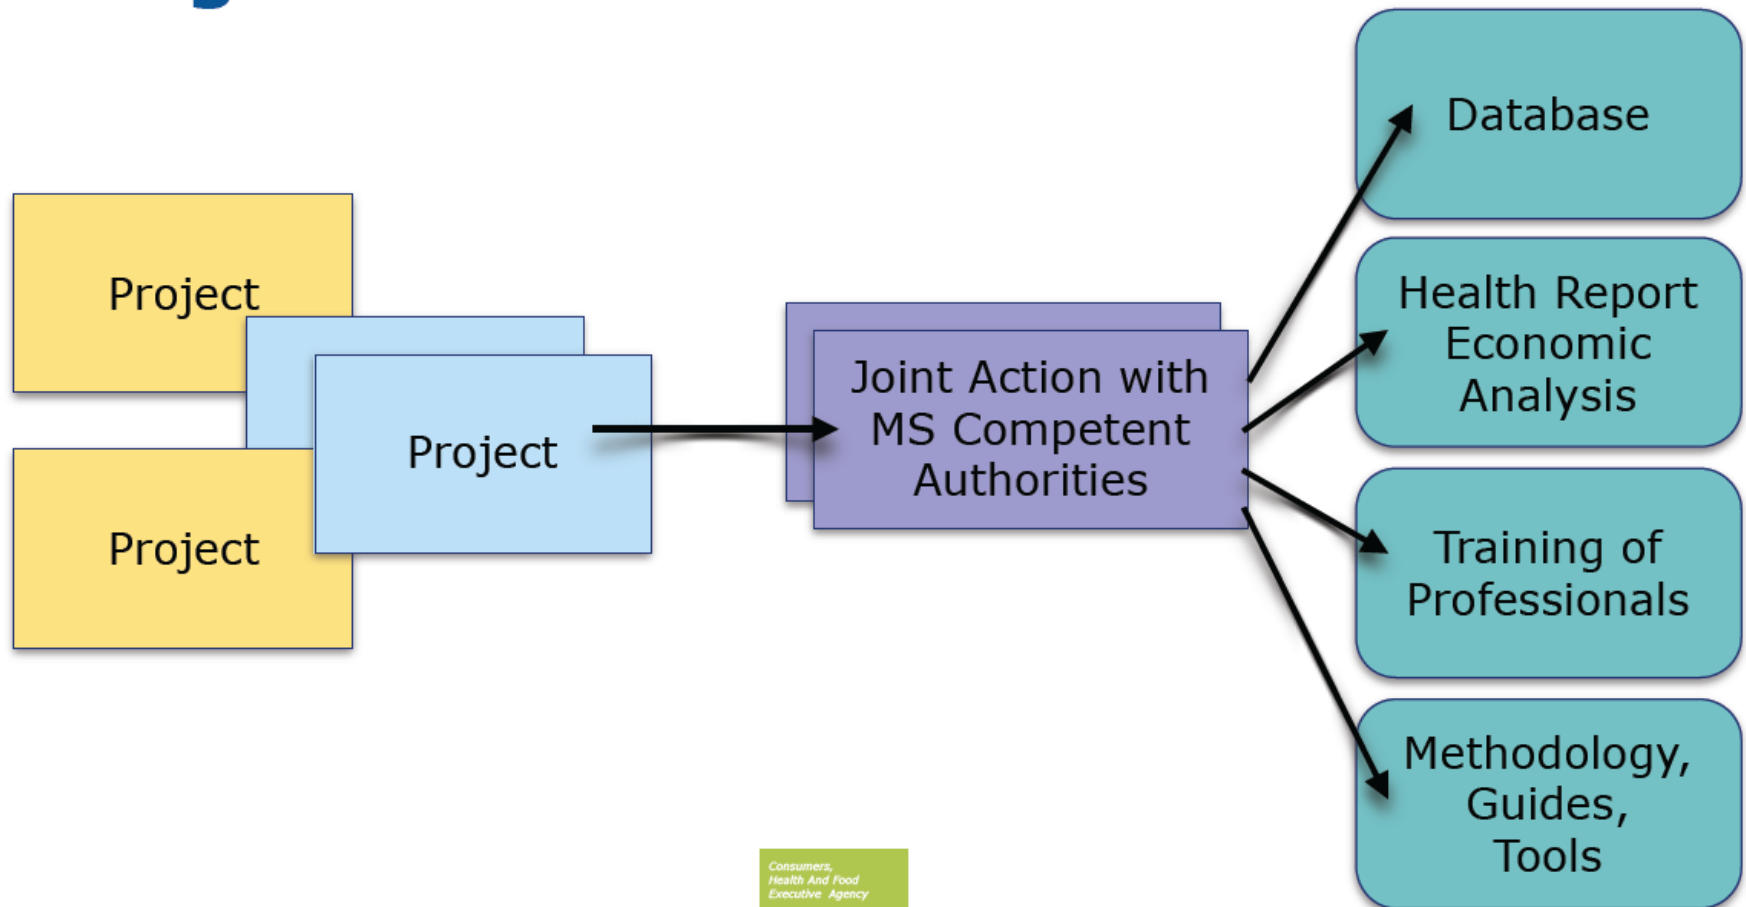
Project

Project

Project

Joint Action with MS Competent Authorities

Database

Health Report Economic Analysis

Training of Professionals

Methodology, Guides, Tools

Consumers, Health And Food Executive Agency